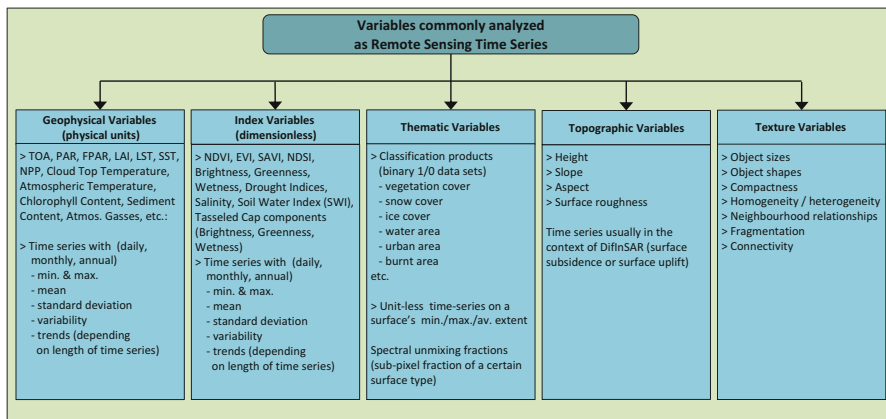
Variables commonly analyzed as Remote Sensing Time Series

Geophysical Variables (physical units)

> TOA, PAR, FPAR, LAI, LST, SST, NPP, Cloud Top Temperature, Atmospheric Temperature, Chlorophyll Content, Sediment Content, Atmos. Gasses, etc.:

> Time series with (daily, monthly, annual)
- min. & max.
- mean
- standard deviation
- variability
- trends (depending on length of time series)

Index Variables (dimensionless)

> NDVI, EVI, SAVI, NDSI, Brightness, Greenness, Wetness, Drought Indices, Salinity, Soil Water Index (SWI), Tasseled Cap components (Brightness, Greenness, Wetness)
> Time series with (daily, monthly, annual)
- min. & max.
- mean
- standard deviation
- variability
- trends (depending on length of time series)

Thematic Variables

> Classification products (binary 1/0 data sets)
- vegetation cover
- snow cover
- ice cover
- water area
- urban area
- burnt area
etc.

> Unit-less time-series on a surface's min./max./av. extent

Spectral unmixing fractions (sub-pixel fraction of a certain surface type)

Topographic Variables

> Height
> Slope
> Aspect
> Surface roughness

Time series usually in the context of DifInSAR (surface subsidence or surface uplift)

Texture Variables

> Object sizes
> Object shapes
> Compactness
> Homogeneity / heterogeneity
> Neighbourhood relationships
> Fragmentation
> Connectivity